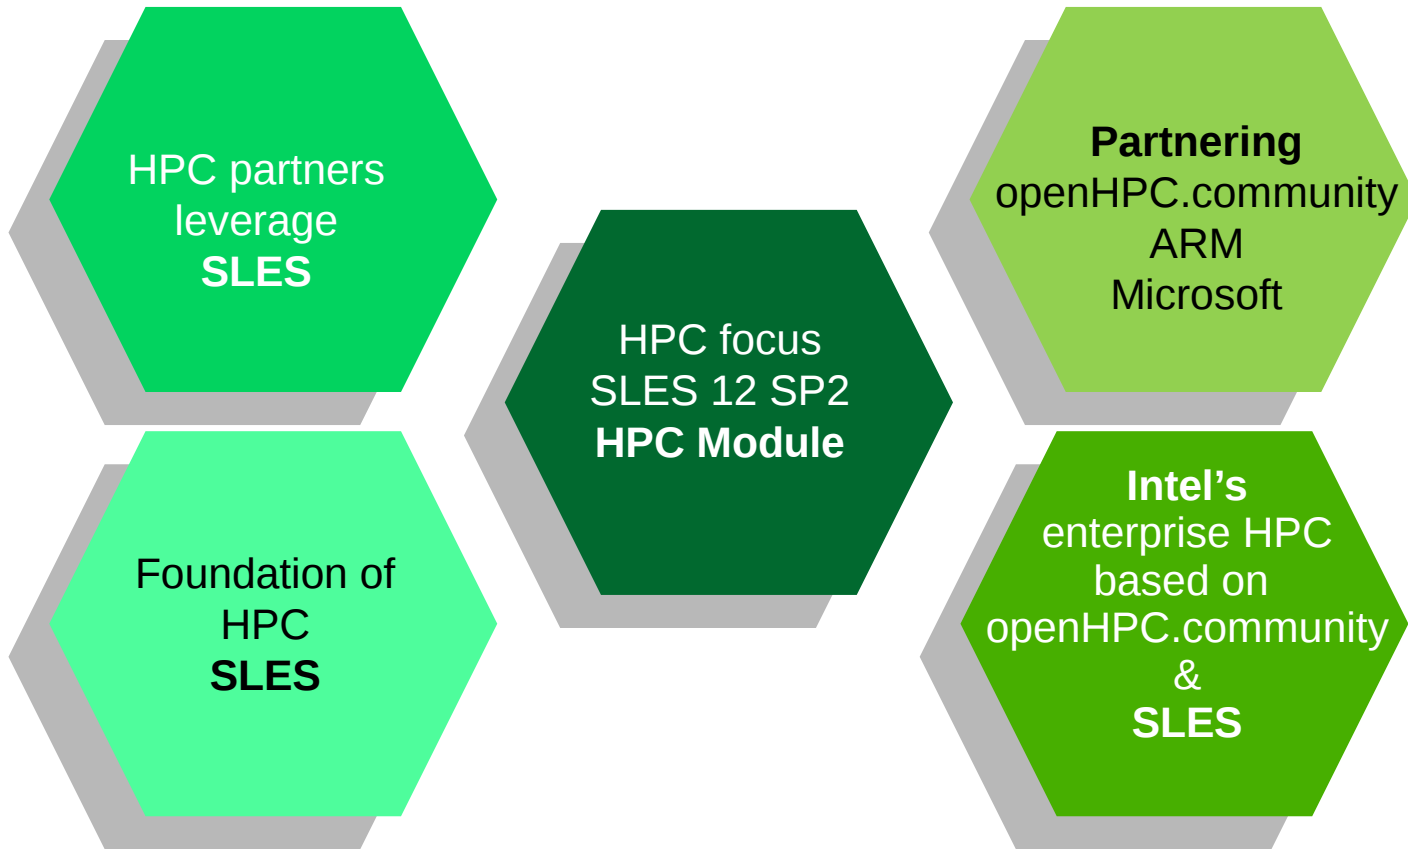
HPC partners leverage
**SLES**

Foundation of HPC
**SLES**

HPC focus
SLES 12 SP2
**HPC Module**

**Partnering**
openHPC.community
ARM
Microsoft

**Intel's**
enterprise HPC based on openHPC.community
&
**SLES**